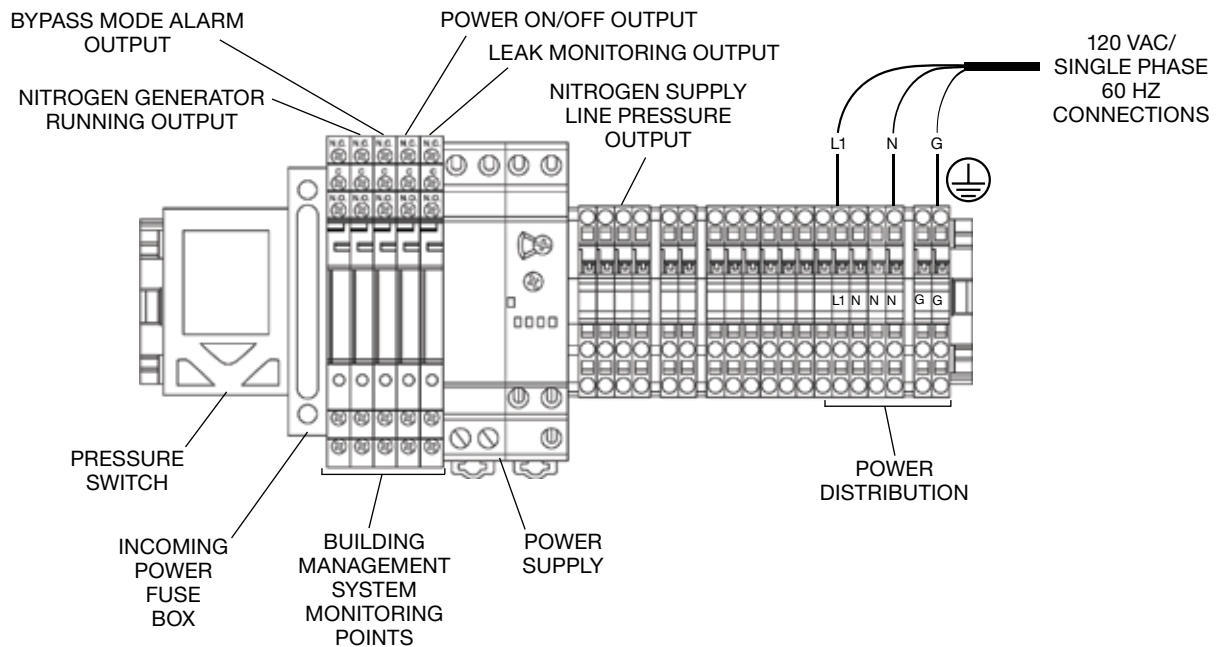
BYPASS MODE ALARM OUTPUT

POWER ON/OFF OUTPUT

LEAK MONITORING OUTPUT

NITROGEN GENERATOR RUNNING OUTPUT

NITROGEN SUPPLY LINE PRESSURE OUTPUT

120 VAC/ SINGLE PHASE 60 HZ CONNECTIONS

L1 N G

N.C. N.C. N.C. N.C. N.C.

C C C C C

N.O. N.O. N.O. N.O. N.O.

L1 N N N G G

PRESSURE SWITCH

INCOMING POWER FUSE BOX

BUILDING MANAGEMENT SYSTEM MONITORING POINTS

POWER SUPPLY

POWER DISTRIBUTION